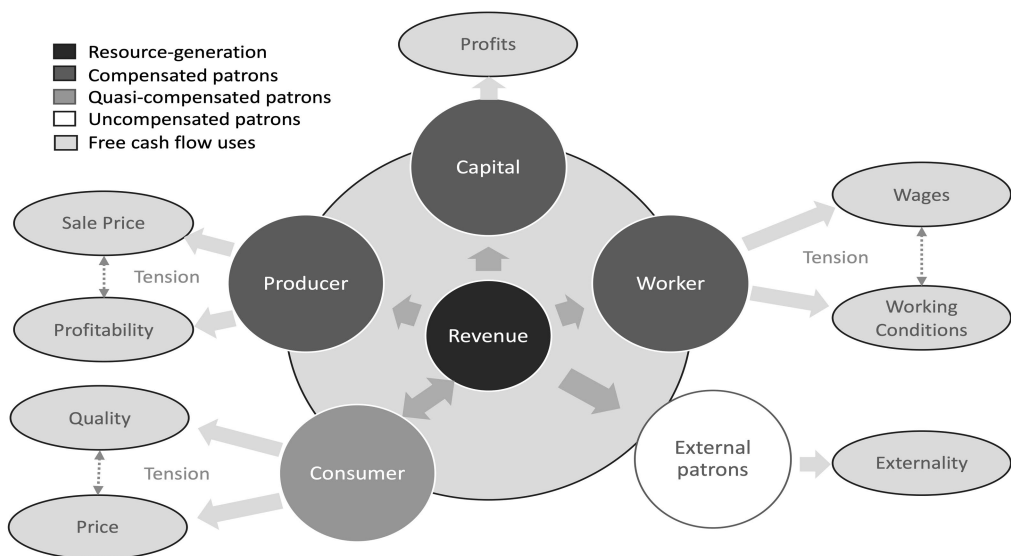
Resource-generation
Compensated patrons
Quasi-compensated patrons
Uncompensated patrons
Free cash flow uses

Profits

Capital

Sale Price

Tension

Profitability

Producer

Revenue

Worker

Wages

Tension

Working Conditions

Quality

Tension

Price

Consumer

External patrons

Externality